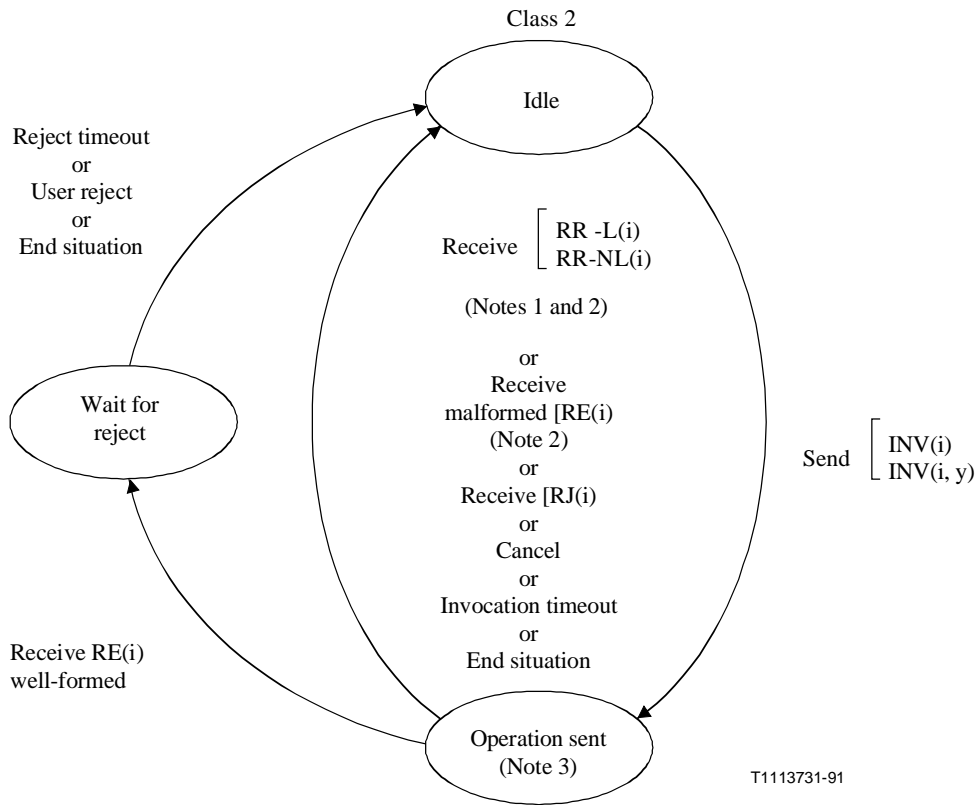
Class 2

Idle

Reject timeout
or
User reject
or
End situation

Receive RR -L(i)
RR-NL(i)

(Notes 1 and 2)

or
Receive
malformed [RE(i)
(Note 2)
or
Receive [RJ(i)
or
Cancel
or
Invocation timeout
or
End situation

Wait for
reject

Send INV(i)
INV(i, y)

Receive RE(i)
well-formed

Operation sent
(Note 3)

T1113731-91